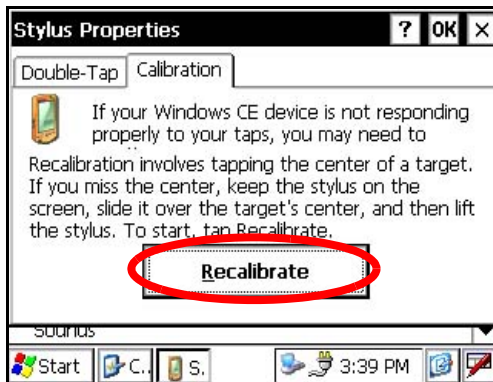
Stylus Properties ? OK ×

Double-Tap Calibration

If your Windows CE device is not responding properly to your taps, you may need to

Recalibration involves tapping the center of a target. If you miss the center, keep the stylus on the screen, slide it over the target's center, and then lift the stylus. To start, tap Recalibrate.

Recalibrate

Sounds

Start C... S. 3:39 PM